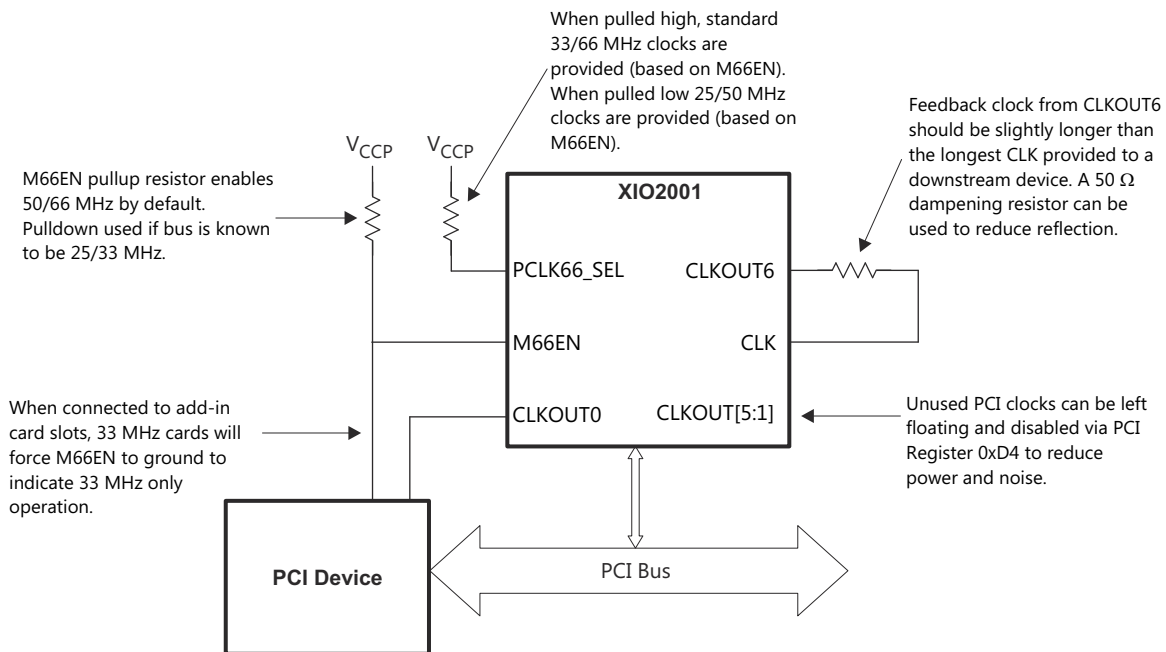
When pulled high, standard 33/66 MHz clocks are provided (based on M66EN). When pulled low 25/50 MHz clocks are provided (based on M66EN).

Feedback clock from CLKOUT6 should be slightly longer than the longest CLK provided to a downstream device. A 50 Ω dampening resistor can be used to reduce reflection.

$V_{CCP}$ $V_{CCP}$

M66EN pullup resistor enables 50/66 MHz by default. Pulldown used if bus is known to be 25/33 MHz.

XIO2001

PCLK66_SEL

CLKOUT6

M66EN

CLK

CLKOUT0

CLKOUT[5:1]

When connected to add-in card slots, 33 MHz cards will force M66EN to ground to indicate 33 MHz only operation.

Unused PCI clocks can be left floating and disabled via PCI Register 0xD4 to reduce power and noise.

PCI Device

PCI Bus